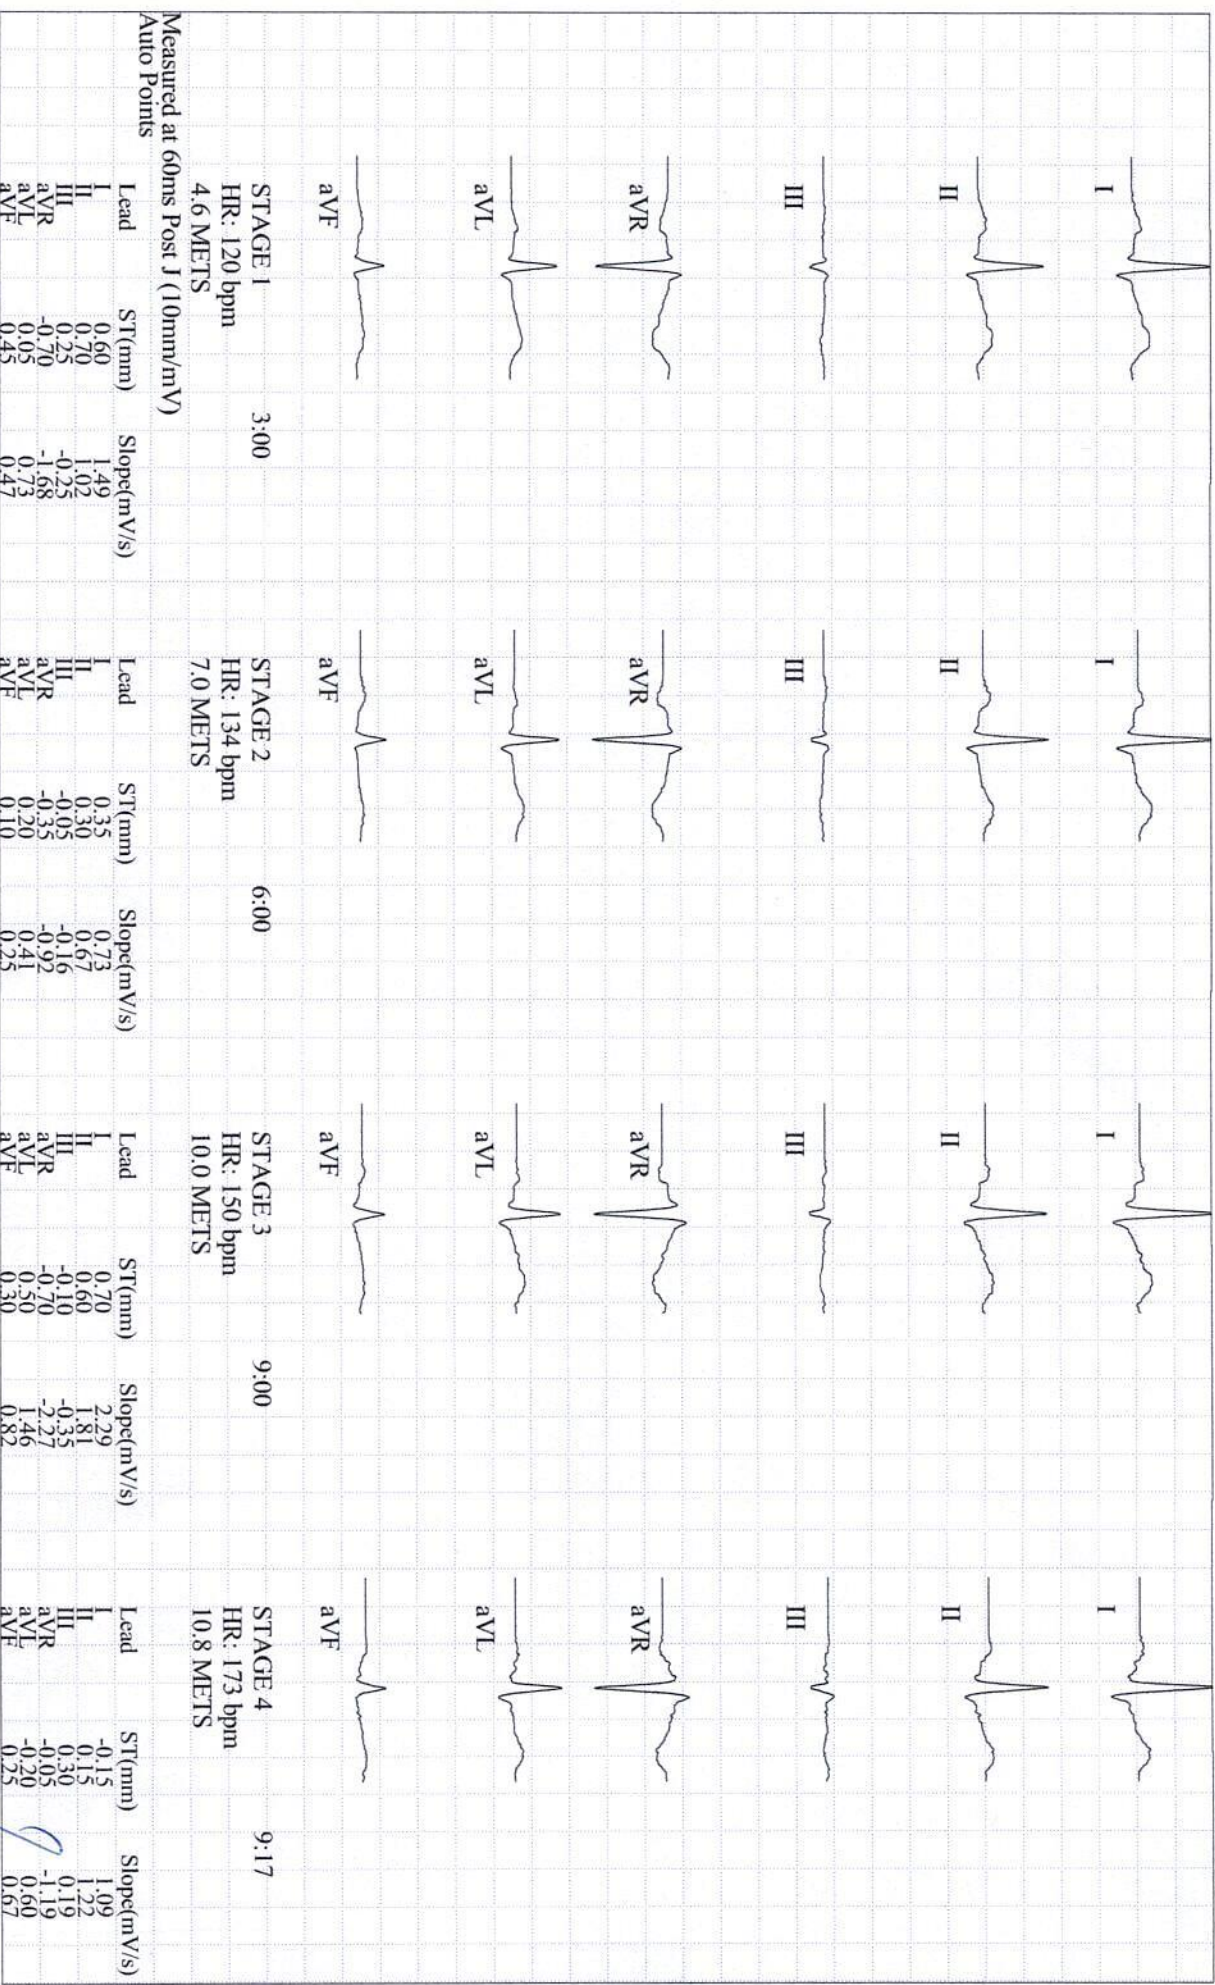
I

II

III

aVR

aVL

aVF

STAGE 1 3:00
HR: 120 bpm
4.6 METS

| Lead | ST(mm) | Slope(mV/s) |
|---|---|---|
| I | 0.60 | 1.49 |
| II | 0.70 | 1.02 |
| III | 0.25 | -0.25 |
| aVR | -0.70 | -1.68 |
| aVL | 0.05 | 0.73 |
| aVF | 0.45 | 0.47 |

Measured at 60ms Post J (10mm/mV)
Auto Points

I

II

III

aVR

aVL

aVF

STAGE 2 6:00
HR: 134 bpm
7.0 METS

| Lead | ST(mm) | Slope(mV/s) |
|---|---|---|
| I | 0.35 | 0.73 |
| II | 0.30 | 0.67 |
| III | -0.05 | -0.16 |
| aVR | -0.35 | -0.92 |
| aVL | 0.20 | 0.41 |
| aVF | 0.10 | 0.25 |

I

II

III

aVR

aVL

aVF

STAGE 3 9:00
HR: 150 bpm
10.0 METS

| Lead | ST(mm) | Slope(mV/s) |
|---|---|---|
| I | 0.70 | 2.29 |
| II | 0.60 | 1.81 |
| III | -0.10 | -0.35 |
| aVR | -0.70 | -2.27 |
| aVL | 0.50 | 1.46 |
| aVF | 0.30 | 0.82 |

I

II

III

aVR

aVL

aVF

STAGE 4 9:17
HR: 173 bpm
10.8 METS

| Lead | ST(mm) | Slope(mV/s) |
|---|---|---|
| I | -0.15 | 1.09 |
| II | 0.15 | 1.22 |
| III | 0.30 | 0.19 |
| aVR | -0.05 | -1.19 |
| aVL | -0.20 | 0.60 |
| aVF | 0.25 | 0.67 |